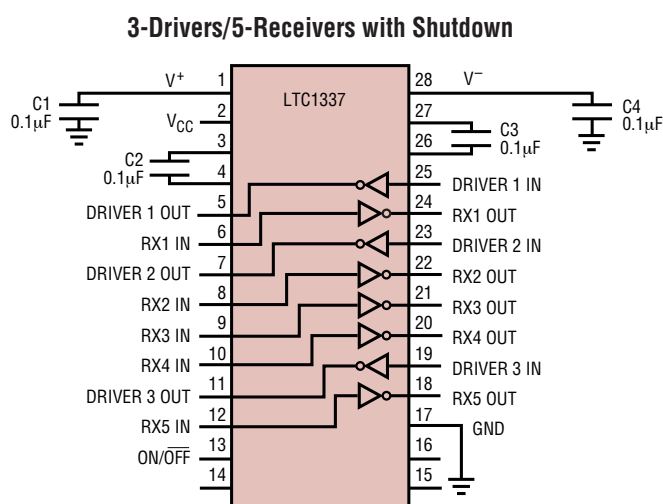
3-Drivers/5-Receivers with Shutdown

LTC1337

C1 0.1μF

V$^+$ 1

V$_{CC}$ 2

3

C2 0.1μF

4

DRIVER 1 OUT 5

RX1 IN 6

DRIVER 2 OUT 7

RX2 IN 8

RX3 IN 9

RX4 IN 10

DRIVER 3 OUT 11

RX5 IN 12

ON/$\overline{\text{OFF}}$ 13

14

28 V$^-$

C4 0.1μF

27

C3 0.1μF

26

25 DRIVER 1 IN

24 RX1 OUT

23 DRIVER 2 IN

22 RX2 OUT

21 RX3 OUT

20 RX4 OUT

19 DRIVER 3 IN

18 RX5 OUT

17 GND

16

15